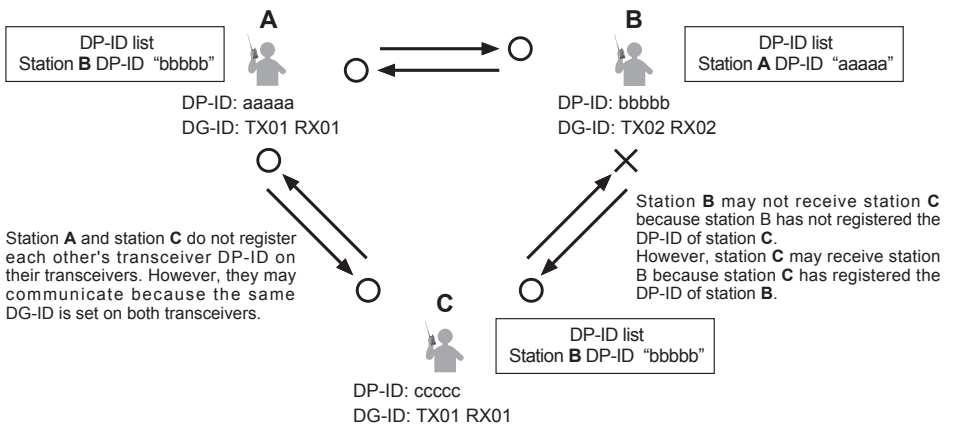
A

DP-ID list
Station **B** DP-ID “bbbbb”

DP-ID: aaaaa
DG-ID: TX01 RX01

B

DP-ID list
Station **A** DP-ID “aaaaa”

DP-ID: bbbbb
DG-ID: TX02 RX02

Station **A** and station **C** do not register each other's transceiver DP-ID on their transceivers. However, they may communicate because the same DG-ID is set on both transceivers.

Station **B** may not receive station **C** because station B has not registered the DP-ID of station **C**.
However, station **C** may receive station B because station **C** has registered the DP-ID of station **B**.

C

DP-ID list
Station **B** DP-ID “bbbbb”

DP-ID: ccccc
DG-ID: TX01 RX01